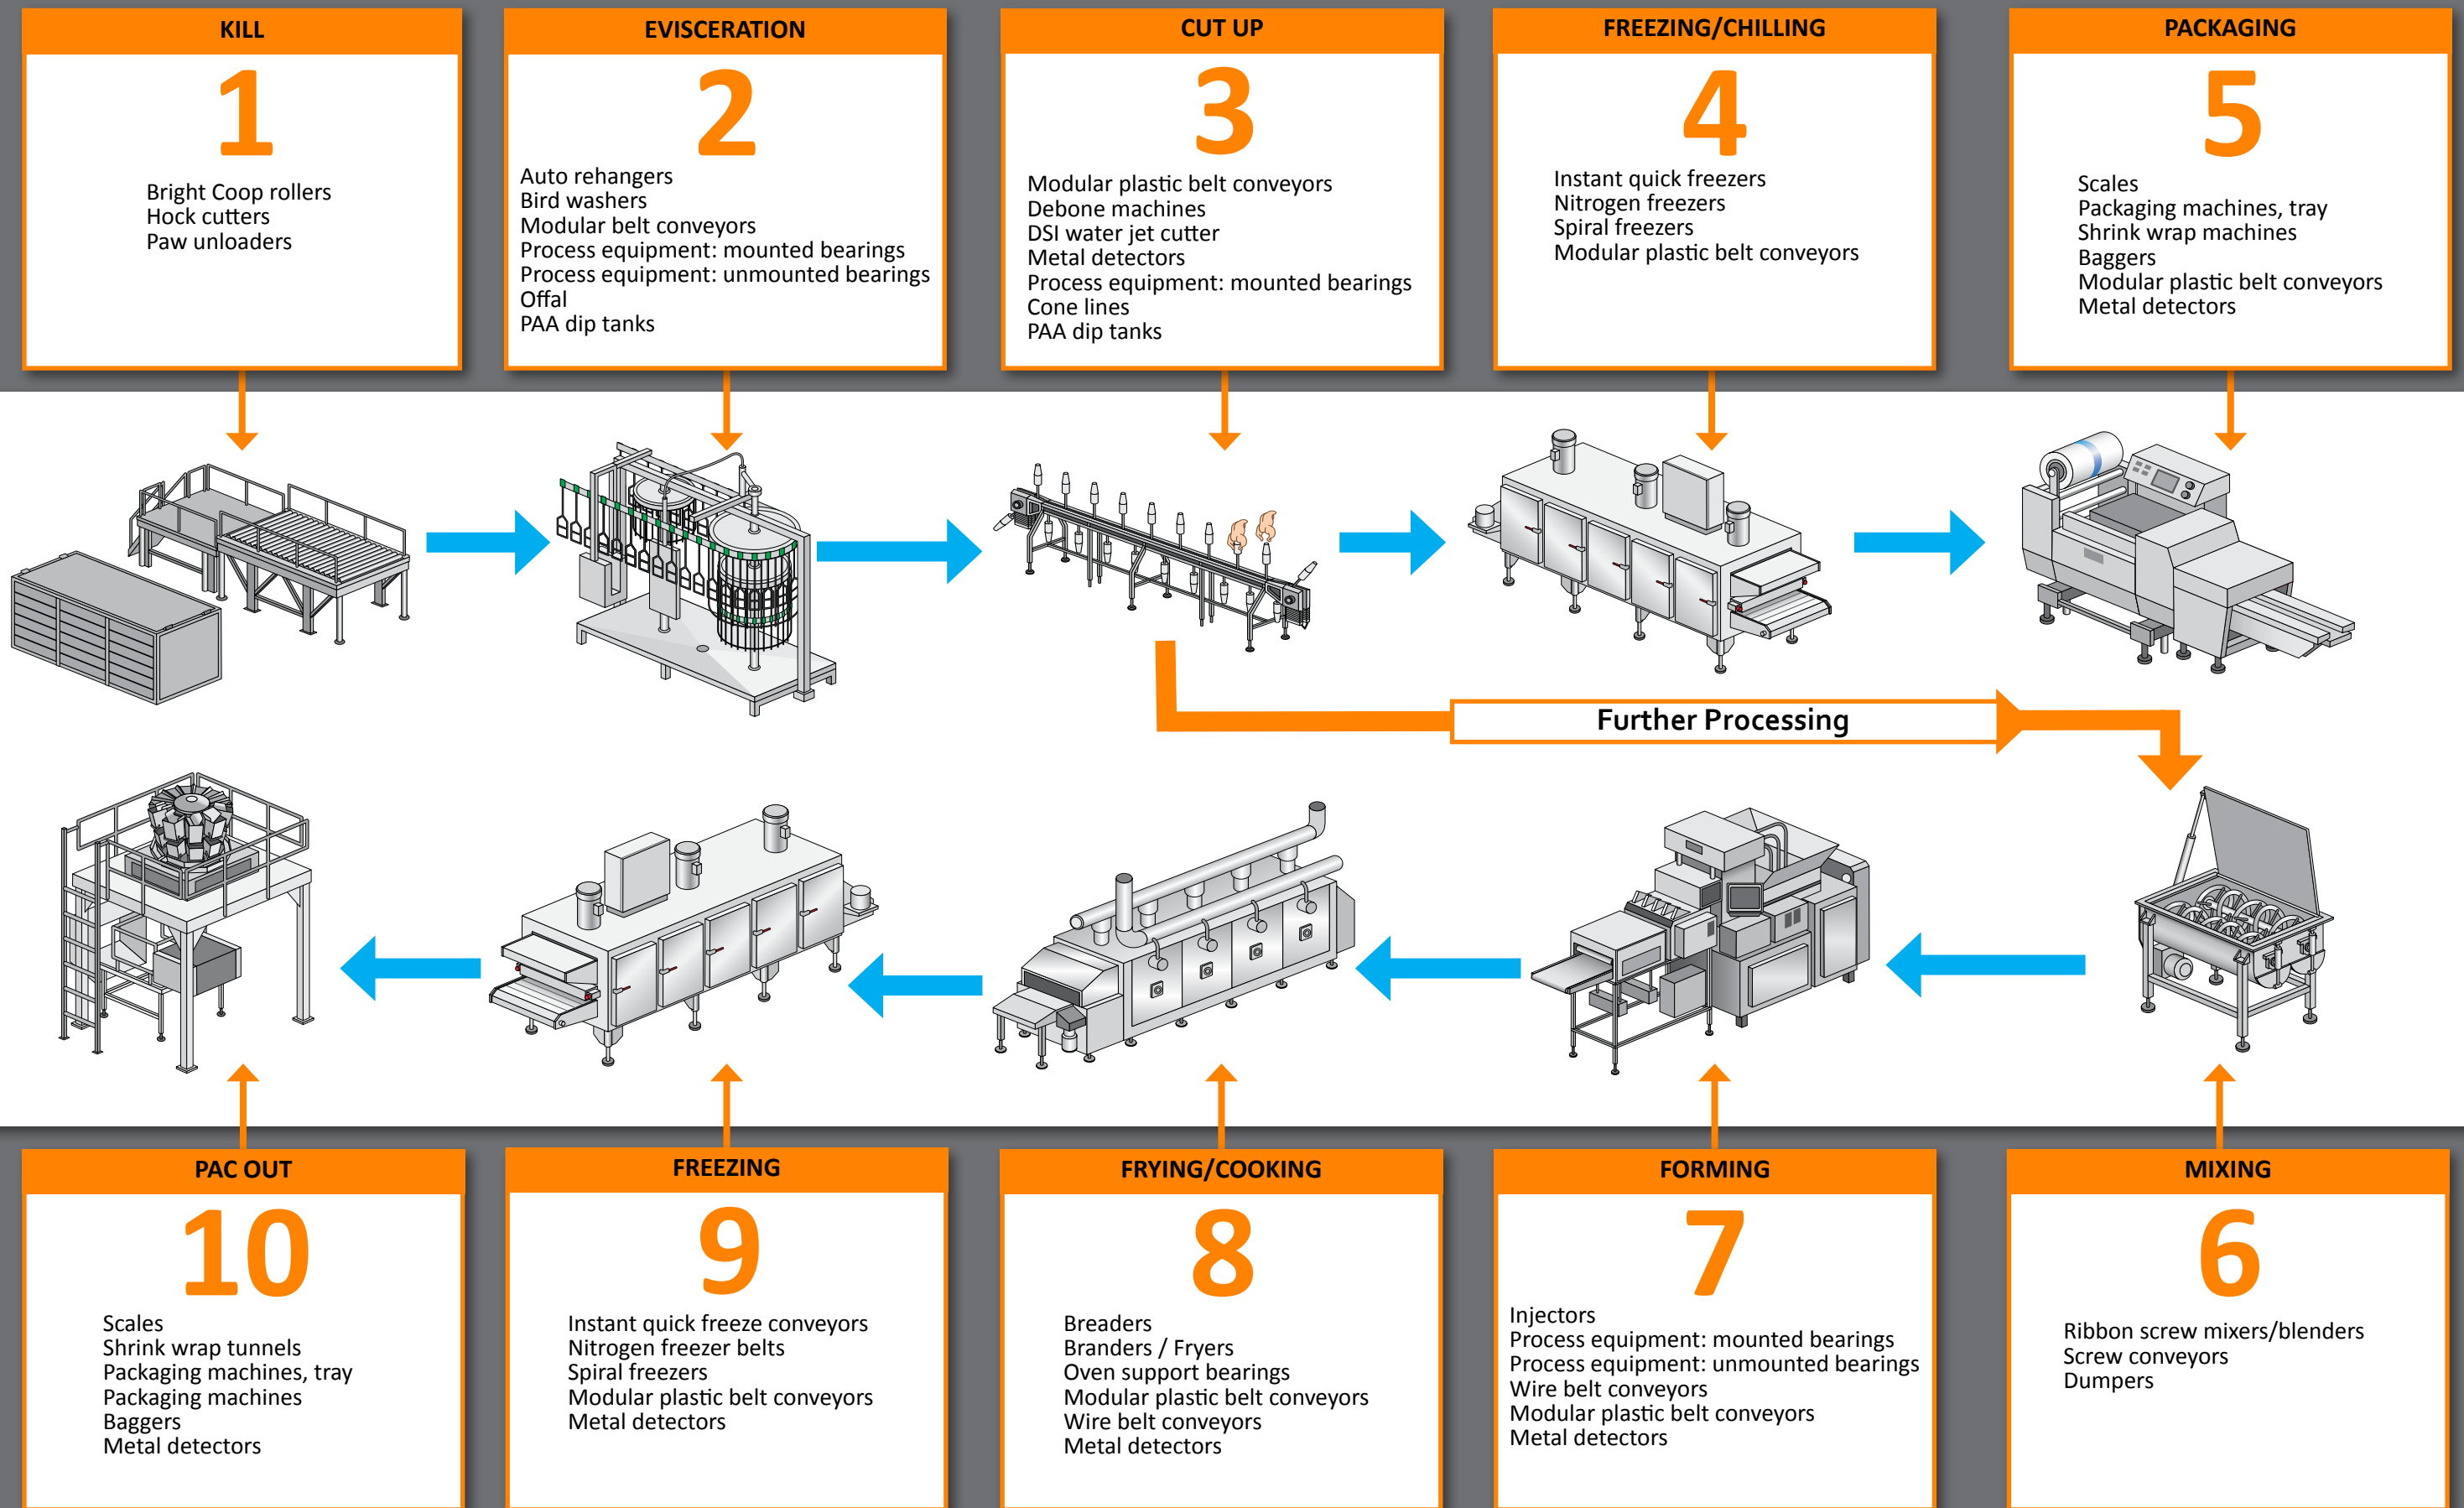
KILL

1

Bright Coop rollers
Hock cutters
Paw unloaders

EVISCERATION

2

Auto rehangers
Bird washers
Modular belt conveyors
Process equipment: mounted bearings
Process equipment: unmounted bearings
Offal
PAA dip tanks

CUT UP

3

Modular plastic belt conveyors
Debone machines
DSI water jet cutter
Metal detectors
Process equipment: mounted bearings
Cone lines
PAA dip tanks

FREEZING/CHILLING

4

Instant quick freezers
Nitrogen freezers
Spiral freezers
Modular plastic belt conveyors

PACKAGING

5

Scales
Packaging machines, tray
Shrink wrap machines
Baggers
Modular plastic belt conveyors
Metal detectors

Further Processing

PAC OUT

10

Scales
Shrink wrap tunnels
Packaging machines, tray
Packaging machines
Baggers
Metal detectors

FREEZING

9

Instant quick freeze conveyors
Nitrogen freezer belts
Spiral freezers
Modular plastic belt conveyors
Metal detectors

FRYING/COOKING

8

Breaders
Branders / Fryers
Oven support bearings
Modular plastic belt conveyors
Wire belt conveyors
Metal detectors

FORMING

7

Injectors
Process equipment: mounted bearings
Process equipment: unmounted bearings
Wire belt conveyors
Modular plastic belt conveyors
Metal detectors

MIXING

6

Ribbon screw mixers/blenders
Screw conveyors
Dumpers